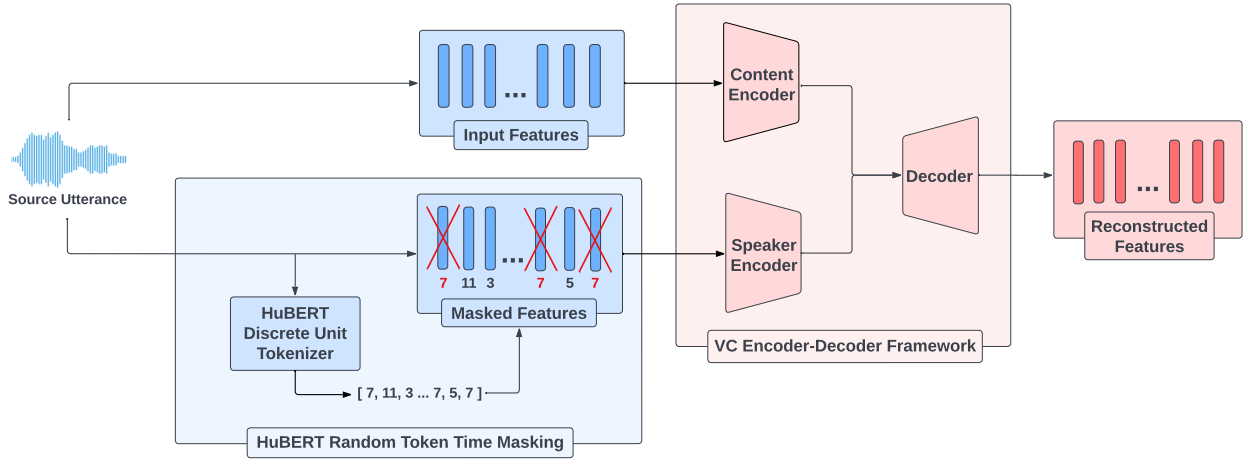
Input Features

Content Encoder

Decoder

Reconstructed Features

Source Utterance

7 11 3 ... 7 5 7

Masked Features

Speaker Encoder

HuBERT Discrete Unit Tokenizer

[ 7, 11, 3 ... 7, 5, 7 ]

VC Encoder-Decoder Framework

HuBERT Random Token Time Masking